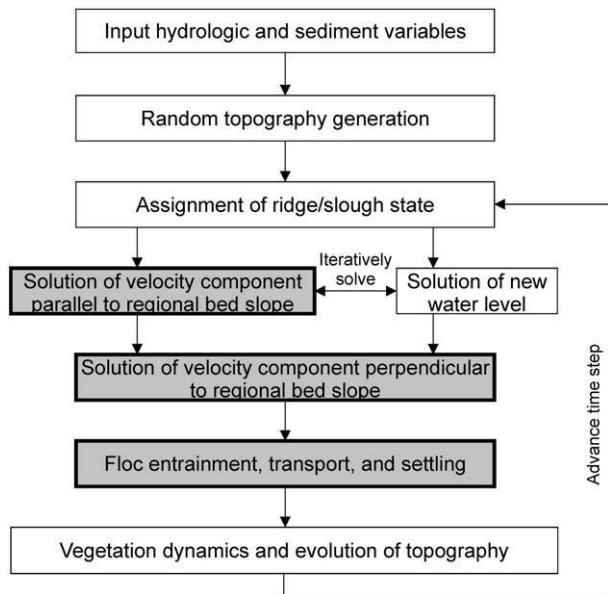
Input hydrologic and sediment variables

Random topography generation

Assignment of ridge/slough state

Solution of velocity component parallel to regional bed slope

Iteratively solve

Solution of new water level

Solution of velocity component perpendicular to regional bed slope

Floc entrainment, transport, and settling

Vegetation dynamics and evolution of topography

Advance time step